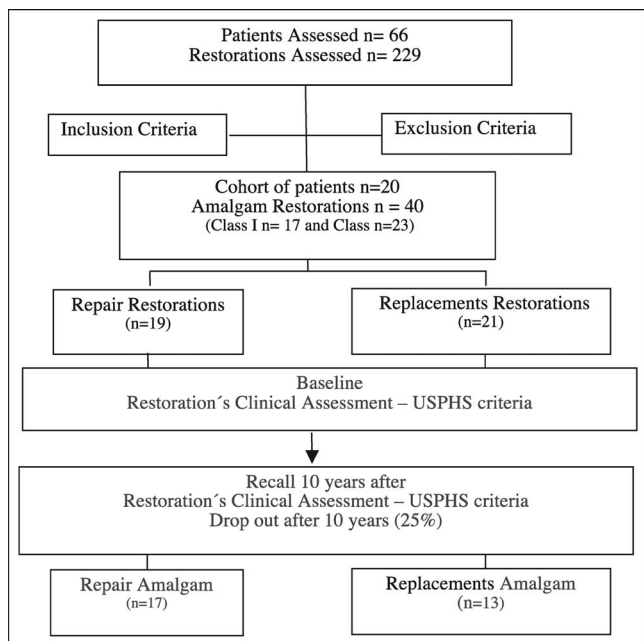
Patients Assessed n= 66
Restorations Assessed n= 229

Inclusion Criteria

Exclusion Criteria

Cohort of patients n=20
Amalgam Restorations n = 40
(Class I n= 17 and Class n=23)

Repair Restorations
(n=19)

Replacements Restorations
(n=21)

Baseline
Restoration´s Clinical Assessment – USPHS criteria

Recall 10 years after
Restoration´s Clinical Assessment – USPHS criteria
Drop out after 10 years (25%)

Repair Amalgam
(n=17)

Replacements Amalgam
(n=13)